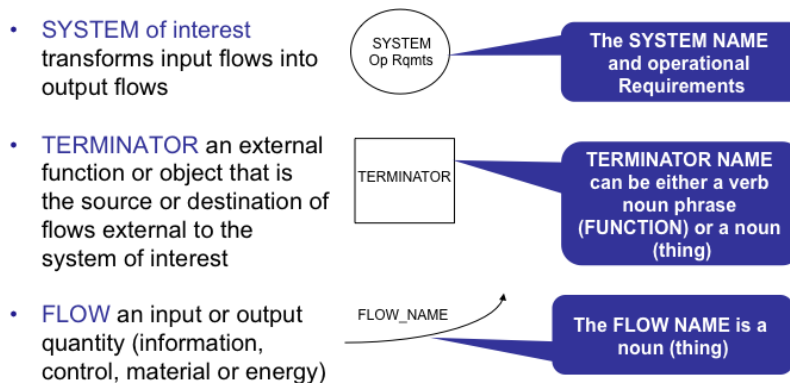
• SYSTEM of interest transforms input flows into output flows

SYSTEM
Op Rqmts

The SYSTEM NAME and operational Requirements

• TERMINATOR an external function or object that is the source or destination of flows external to the system of interest

TERMINATOR

TERMINATOR NAME can be either a verb noun phrase (FUNCTION) or a noun (thing)

• FLOW an input or output quantity (information, control, material or energy)

FLOW_NAME

The FLOW NAME is a noun (thing)